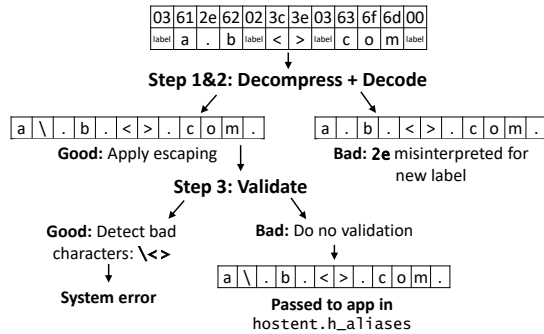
| 03 | 61 | 2e | 62 | 02 | 3c | 3e | 03 | 63 | 6f | 6d | 00 |
|---|---|---|---|---|---|---|---|---|---|---|---|
| label | a | . | b | label | < | > | label | c | o | m | label |

**Step 1&2: Decompress + Decode**

| a | \ | . | b | . | < | > | . | c | o | m | . |
|---|---|---|---|---|---|---|---|---|---|---|---|

**Good:** Apply escaping

| a | . | b | . | < | > | . | c | o | m | . |
|---|---|---|---|---|---|---|---|---|---|---|

**Bad:** 2e misinterpreted for new label

**Step 3: Validate**

**Good:** Detect bad characters: \<>

**System error**

**Bad:** Do no validation

| a | \ | . | b | . | < | > | . | c | o | m | . |
|---|---|---|---|---|---|---|---|---|---|---|---|

**Passed to app in** hostent.h_aliases